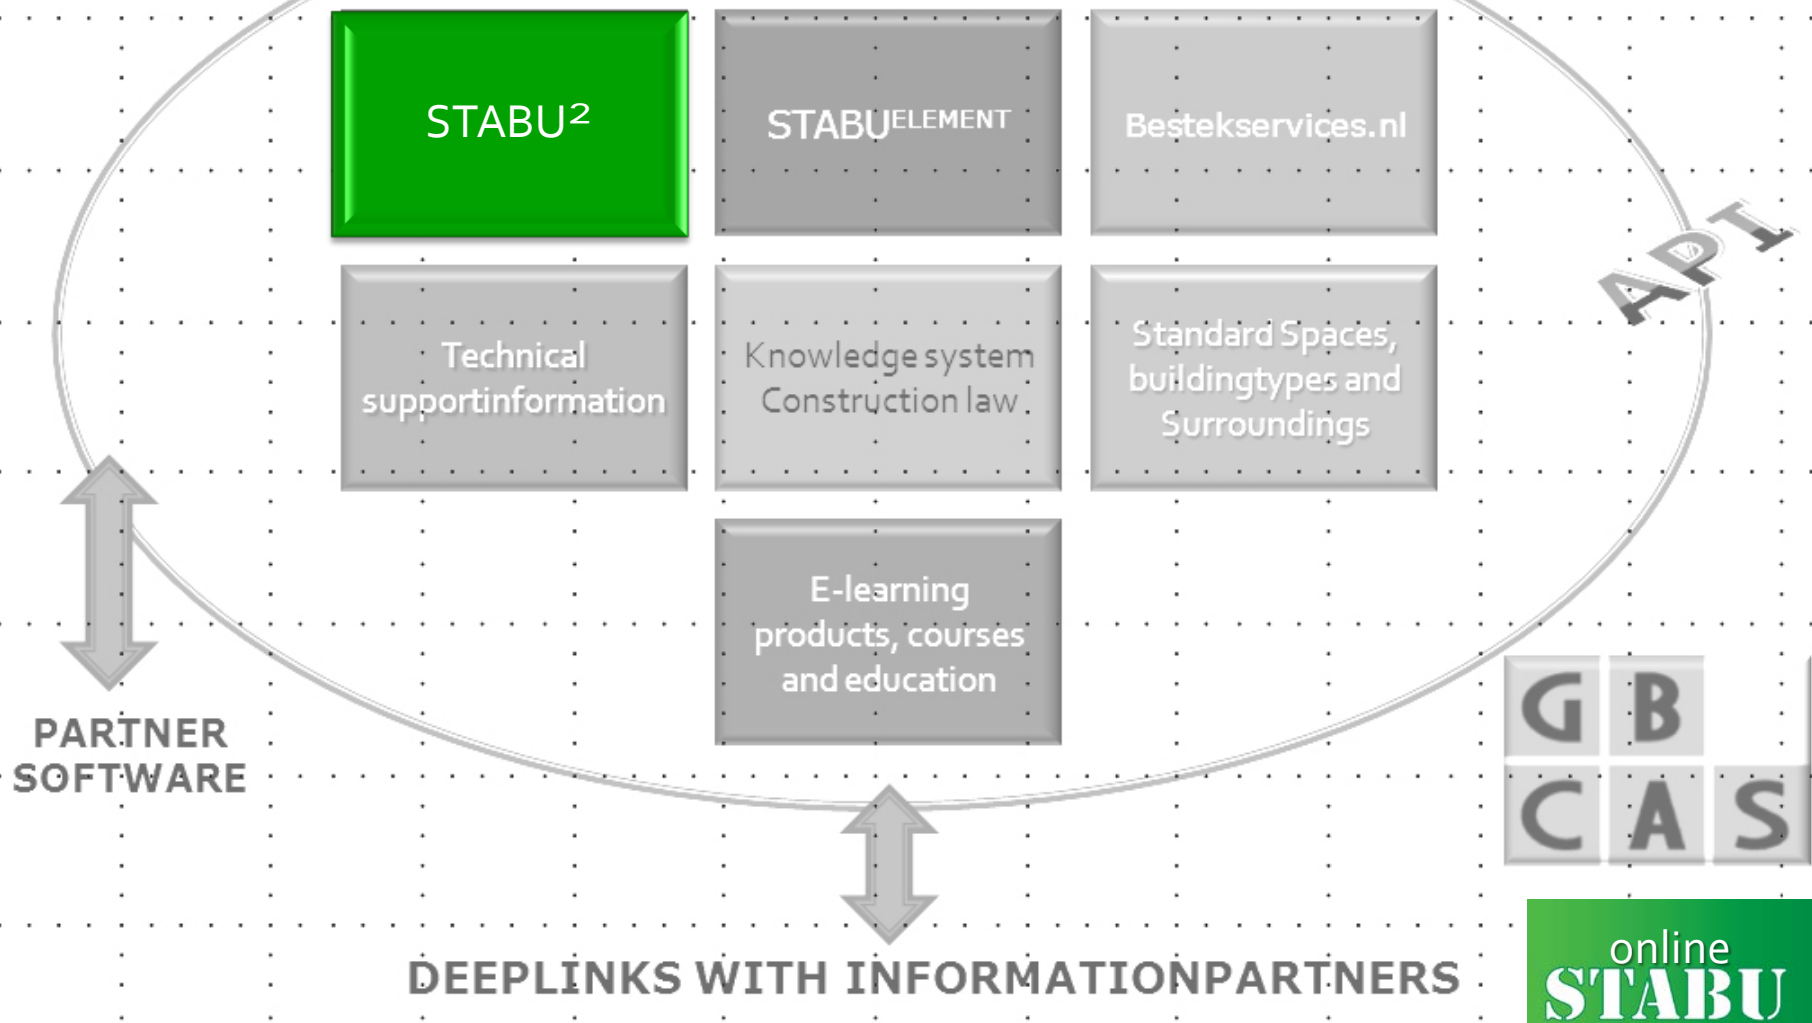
STABU²

STABU^ELEMENT

Bestekservices.nl

Technical supportinformation

Knowledge system Construction law

Standard Spaces, buildingtypes and Surroundings

API

E-learning products, courses and education

PARTNER SOFTWARE

G B
C A S

DEEPLINKS WITH INFORMATIONPARTNERS

online STABU